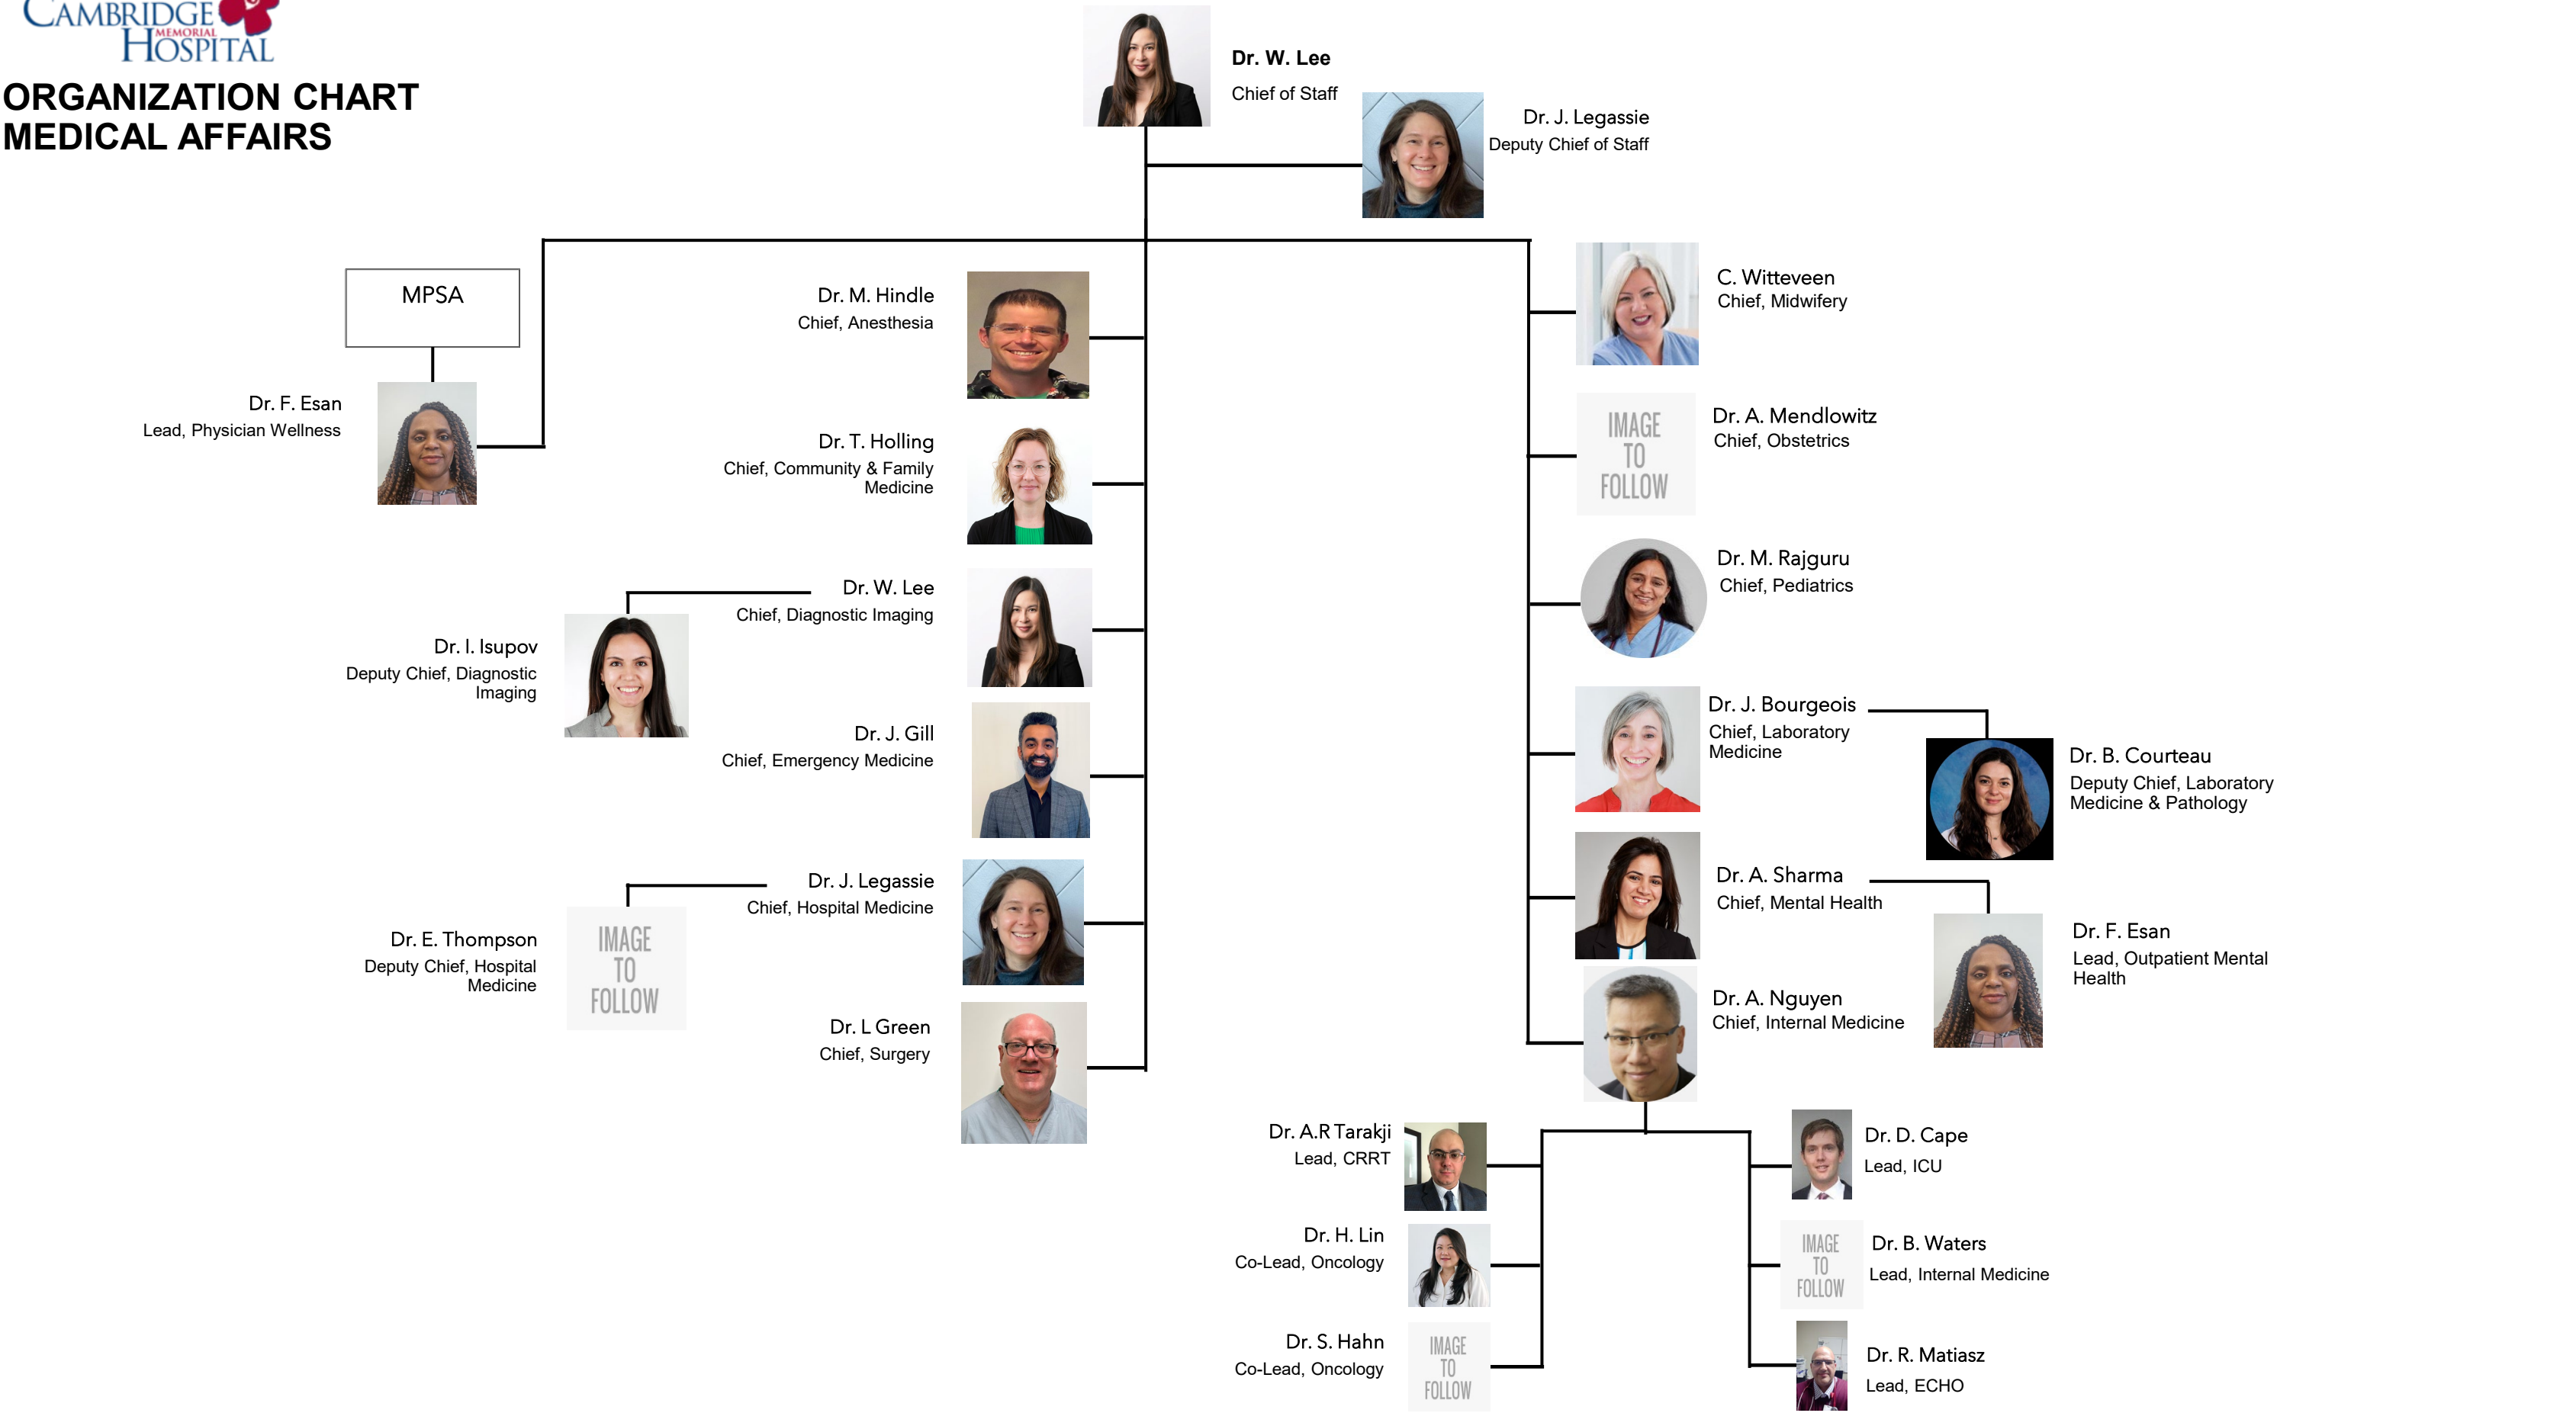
CAMBRIDGE MEMORIAL HOSPITAL

ORGANIZATION CHART
MEDICAL AFFAIRS

Dr. W. Lee
Chief of Staff

Dr. J. Legassie
Deputy Chief of Staff

MPSA

Dr. F. Esan
Lead, Physician Wellness

Dr. M. Hindle
Chief, Anesthesia

Dr. T. Holling
Chief, Community & Family Medicine

Dr. W. Lee
Chief, Diagnostic Imaging

Dr. I. Isupov
Deputy Chief, Diagnostic Imaging

Dr. J. Gill
Chief, Emergency Medicine

Dr. J. Legassie
Chief, Hospital Medicine

Dr. E. Thompson
Deputy Chief, Hospital Medicine

IMAGE TO FOLLOW

Dr. L Green
Chief, Surgery

C. Witteveen
Chief, Midwifery

IMAGE TO FOLLOW

Dr. A. Mendlowitz
Chief, Obstetrics

Dr. M. Rajguru
Chief, Pediatrics

Dr. J. Bourgeois
Chief, Laboratory Medicine

Dr. B. Courteau
Deputy Chief, Laboratory Medicine & Pathology

Dr. A. Sharma
Chief, Mental Health

Dr. F. Esan
Lead, Outpatient Mental Health

Dr. A. Nguyen
Chief, Internal Medicine

Dr. A.R Tarakji
Lead, CRRT

Dr. H. Lin
Co-Lead, Oncology

Dr. S. Hahn
Co-Lead, Oncology

IMAGE TO FOLLOW

Dr. D. Cape
Lead, ICU

IMAGE TO FOLLOW

Dr. B. Waters
Lead, Internal Medicine

Dr. R. Matiasz
Lead, ECHO